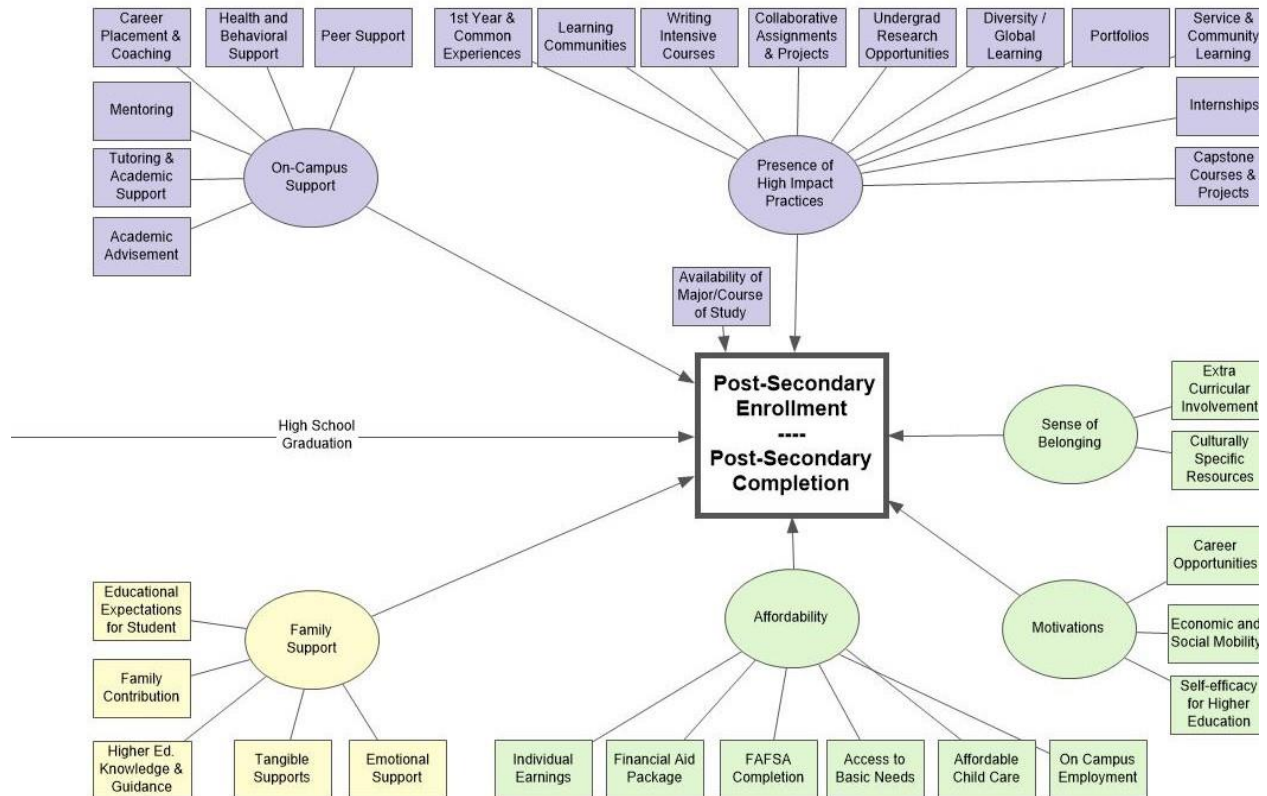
Career Placement & Coaching

Health and Behavioral Support

Peer Support

Mentoring

Tutoring & Academic Support

Academic Advisement

On-Campus Support

1st Year & Common Experiences

Learning Communities

Writing Intensive Courses

Collaborative Assignments & Projects

Undergrad Research Opportunities

Diversity / Global Learning

Portfolios

Service & Community Learning

Internships

Capstone Courses & Projects

Presence of High Impact Practices

Availability of Major/Course of Study

High School Graduation

Post-Secondary Enrollment
----
Post-Secondary Completion

Sense of Belonging

Extra Curricular Involvement

Culturally Specific Resources

Motivations

Career Opportunities

Economic and Social Mobility

Self-efficacy for Higher Education

Family Support

Educational Expectations for Student

Family Contribution

Higher Ed. Knowledge & Guidance

Tangible Supports

Emotional Support

Affordability

Individual Earnings

Financial Aid Package

FAFSA Completion

Access to Basic Needs

Affordable Child Care

On Campus Employment